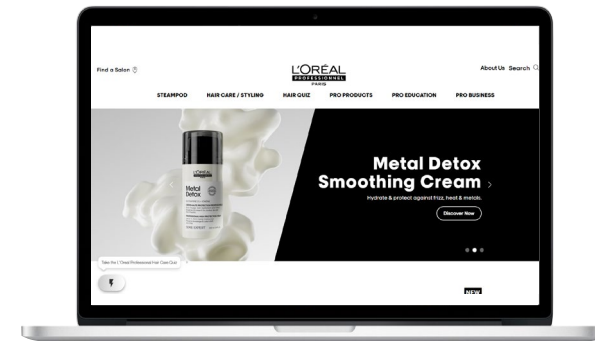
Find a Salon

L'ORÉAL PROFESSIONNEL PARIS

About Us Search

STEAMPOD HAIR CARE / STYLING HAIR QUIZ PRO PRODUCTS PRO EDUCATION PRO BUSINESS

L'ORÉAL PROFESSIONNEL
Metal Detox

Metal Detox Smoothing Cream

Hydrate & protect against frizz, heat & metals.

Discover Now

Take the L'Oréal Professionnel Hair Care Quiz

NEW